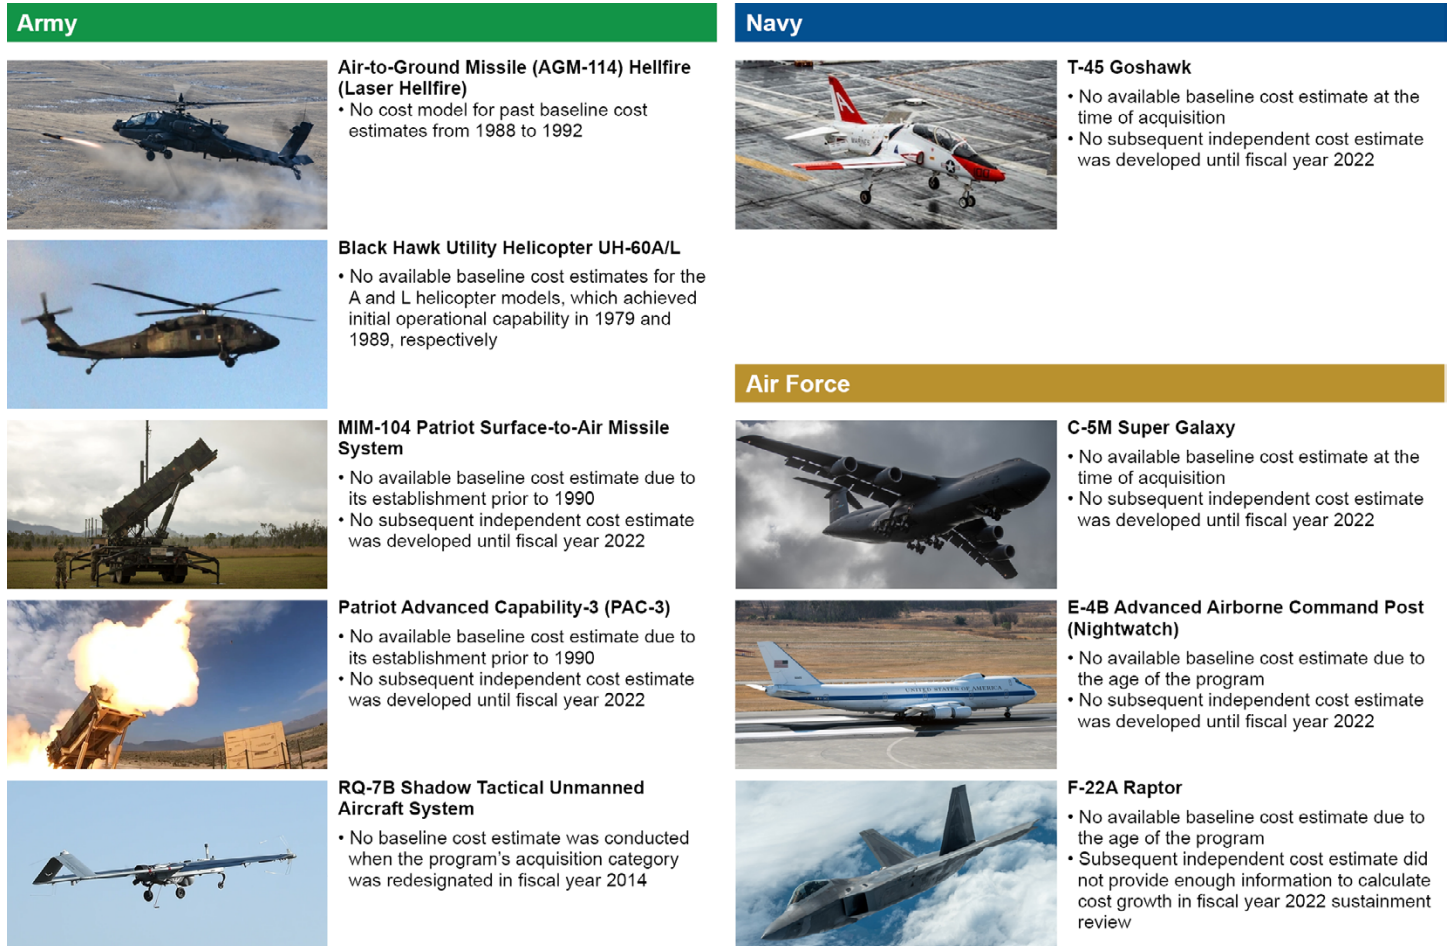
Army

Air-to-Ground Missile (AGM-114) Hellfire (Laser Hellfire)
• No cost model for past baseline cost estimates from 1988 to 1992

Black Hawk Utility Helicopter UH-60A/L
• No available baseline cost estimates for the A and L helicopter models, which achieved initial operational capability in 1979 and 1989, respectively

MIM-104 Patriot Surface-to-Air Missile System
• No available baseline cost estimate due to its establishment prior to 1990
• No subsequent independent cost estimate was developed until fiscal year 2022

Patriot Advanced Capability-3 (PAC-3)
• No available baseline cost estimate due to its establishment prior to 1990
• No subsequent independent cost estimate was developed until fiscal year 2022

RQ-7B Shadow Tactical Unmanned Aircraft System
• No baseline cost estimate was conducted when the program's acquisition category was redesignated in fiscal year 2014

Navy

T-45 Goshawk
• No available baseline cost estimate at the time of acquisition
• No subsequent independent cost estimate was developed until fiscal year 2022

Air Force

C-5M Super Galaxy
• No available baseline cost estimate at the time of acquisition
• No subsequent independent cost estimate was developed until fiscal year 2022

E-4B Advanced Airborne Command Post (Nightwatch)
• No available baseline cost estimate due to the age of the program
• No subsequent independent cost estimate was developed until fiscal year 2022

F-22A Raptor
• No available baseline cost estimate due to the age of the program
• Subsequent independent cost estimate did not provide enough information to calculate cost growth in fiscal year 2022 sustainment review